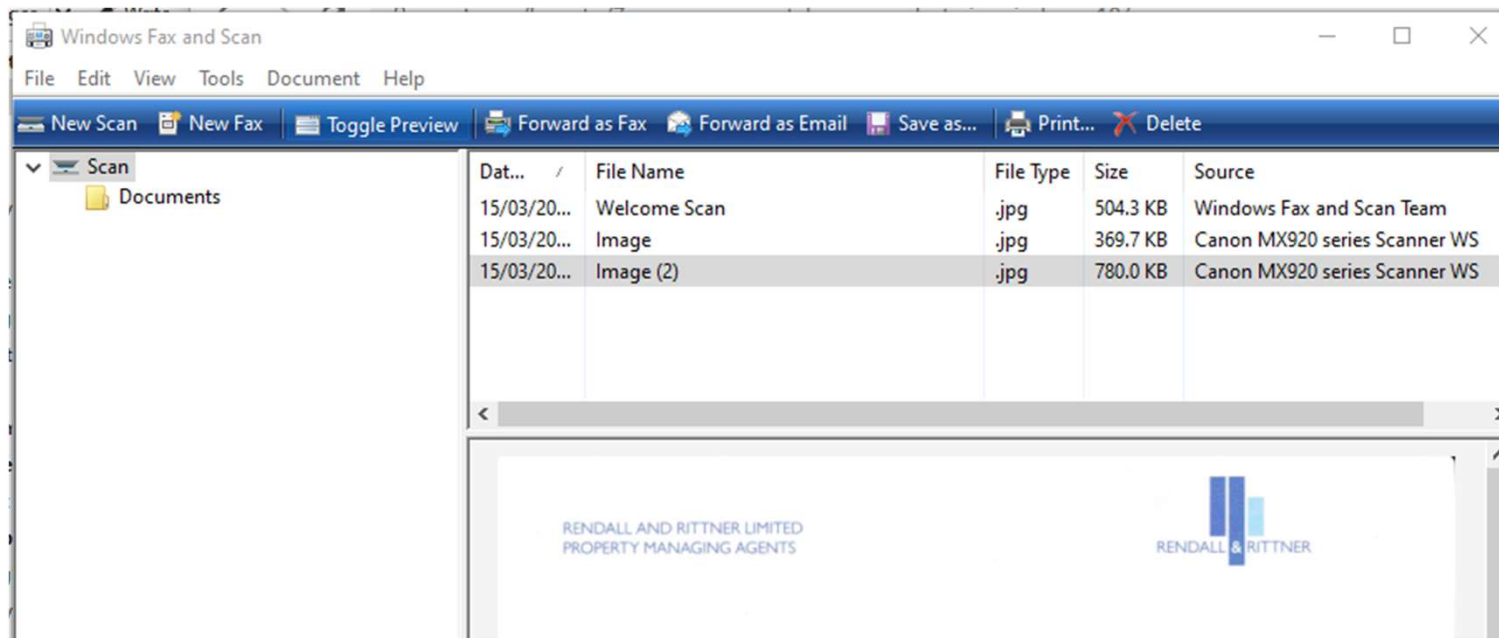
Windows Fax and Scan

File Edit View Tools Document Help

New Scan New Fax Toggle Preview Forward as Fax Forward as Email Save as... Print... Delete

Scan
Documents

| Dat... | File Name | File Type | Size | Source |
|---|---|---|---|---|
| 15/03/20... | Welcome Scan | .jpg | 504.3 KB | Windows Fax and Scan Team |
| 15/03/20... | Image | .jpg | 369.7 KB | Canon MX920 series Scanner WS |
| 15/03/20... | Image (2) | .jpg | 780.0 KB | Canon MX920 series Scanner WS |

RENDALL AND RITTNER LIMITED
PROPERTY MANAGING AGENTS

RENDALL & RITTNER